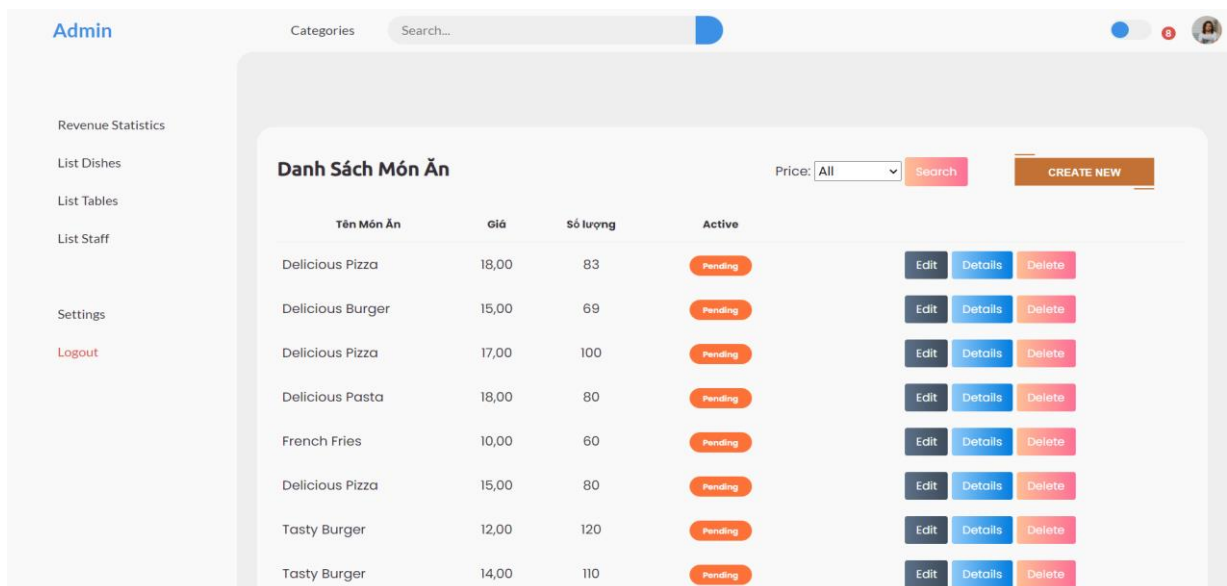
Admin

Categories

Search...

8

Revenue Statistics

List Dishes

List Tables

List Staff

Settings

Logout

Danh Sách Món Ăn

Price: All

Search

CREATE NEW

| Tên Món Ăn | Giá | Số lượng | Active | |
|---|---|---|---|---|
| Delicious Pizza | 18,00 | 83 | Pending | Edit Details Delete |
| Delicious Burger | 15,00 | 69 | Pending | Edit Details Delete |
| Delicious Pizza | 17,00 | 100 | Pending | Edit Details Delete |
| Delicious Pasta | 18,00 | 80 | Pending | Edit Details Delete |
| French Fries | 10,00 | 60 | Pending | Edit Details Delete |
| Delicious Pizza | 15,00 | 80 | Pending | Edit Details Delete |
| Tasty Burger | 12,00 | 120 | Pending | Edit Details Delete |
| Tasty Burger | 14,00 | 110 | Pending | Edit Details Delete |